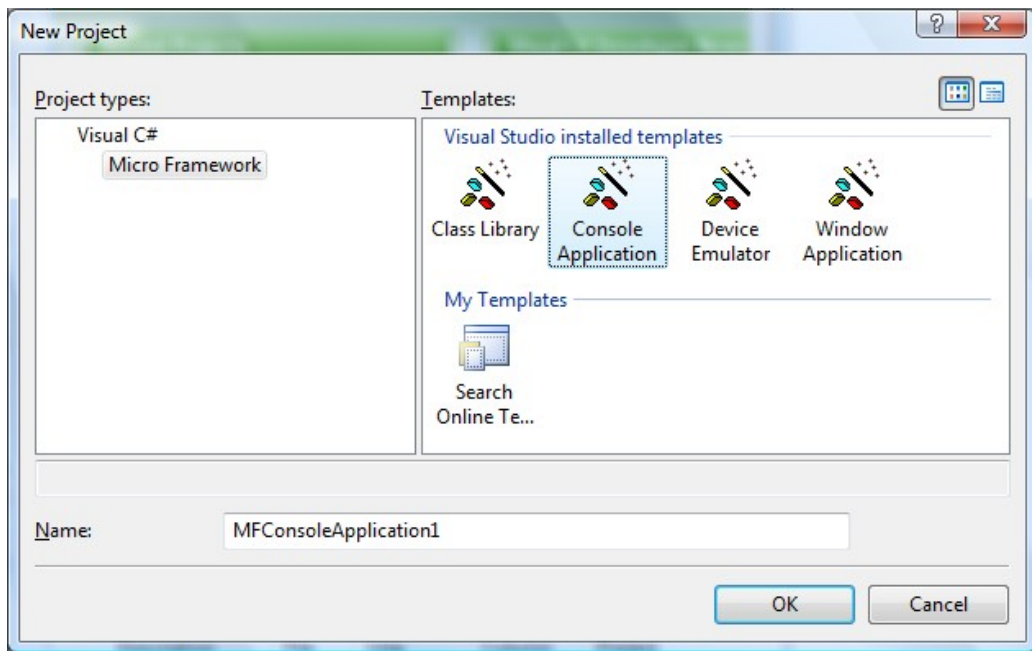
New Project

?

X

Project types:

Visual C#

Micro Framework

Templates:

Visual Studio installed templates

Class Library

Console Application

Device Emulator

Window Application

My Templates

Search Online Te...

Name:

MFConsoleApplication1

OK

Cancel